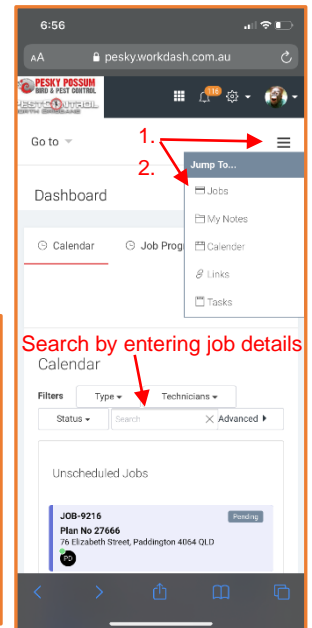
6:56

AA pesky.workdash.com.au

PESKY POSSUM BIRD & PEST CONTROL

PEST CONTROL NORTH BRISBANE

116

Go to

1.

2.

Jump To...

Jobs

My Notes

Calender

Links

Tasks

Dashboard

Calendar

Job Prog

Search by entering job details

Calendar

Filters

Type

Technicians

Status

Search

Advanced

Unscheduled Jobs

JOB-9216

Pending

Plan No 27666

76 Elizabeth Street, Paddington 4064 QLD

PD